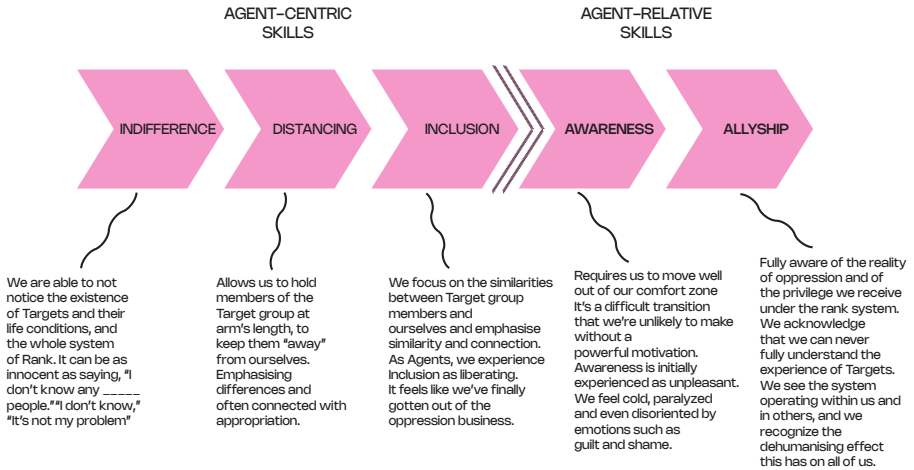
AGENT-CENTRIC SKILLS

AGENT-RELATIVE SKILLS

INDIFFERENCE

DISTANCING

INCLUSION

AWARENESS

ALLYSHIP

We are able to not notice the existence of Targets and their life conditions, and the whole system of Rank. It can be as innocent as saying, "I don't know any _____ people." "I don't know," "It's not my problem"

Allows us to hold members of the Target group at arm's length, to keep them "away" from ourselves. Emphasising differences and often connected with appropriation.

We focus on the similarities between Target group members and ourselves and emphasise similarity and connection. As Agents, we experience Inclusion as liberating. It feels like we've finally gotten out of the oppression business.

Requires us to move well out of our comfort zone It's a difficult transition that we're unlikely to make without a powerful motivation. Awareness is initially experienced as unpleasant. We feel cold, paralyzed and even disoriented by emotions such as guilt and shame.

Fully aware of the reality of oppression and of the privilege we receive under the rank system. We acknowledge that we can never fully understand the experience of Targets. We see the system operating within us and in others, and we recognize the dehumanising effect this has on all of us.